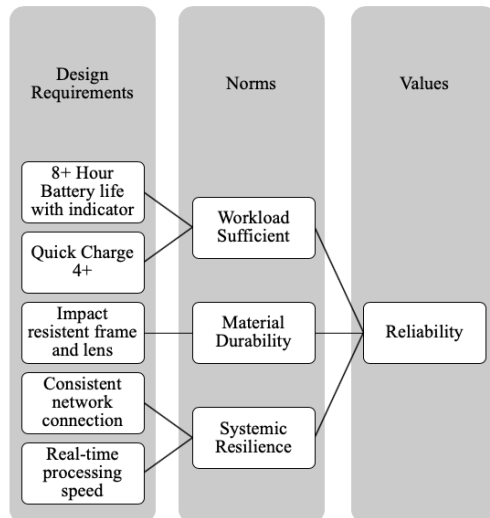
Design Requirements

Norms

Values

8+ Hour Battery life with indicator

Quick Charge 4+

Impact resistent frame and lens

Consistent network connection

Real-time processing speed

Workload Sufficient

Material Durability

Systemic Resilience

Reliability